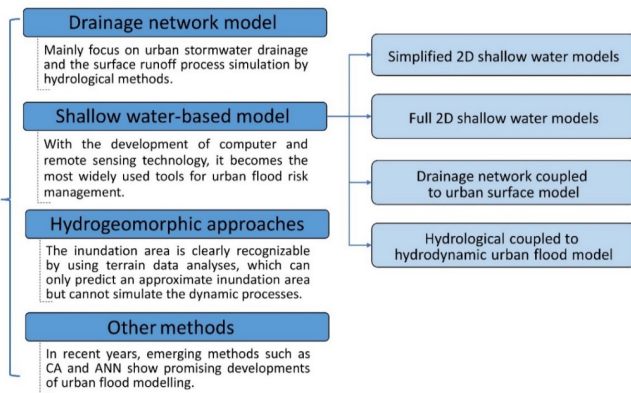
Drainage network model

Mainly focus on urban stormwater drainage and the surface runoff process simulation by hydrological methods.

Shallow water-based model

With the development of computer and remote sensing technology, it becomes the most widely used tools for urban flood risk management.

Hydrogeomorphic approaches

The inundation area is clearly recognizable by using terrain data analyses, which can only predict an approximate inundation area but cannot simulate the dynamic processes.

Other methods

In recent years, emerging methods such as CA and ANN show promising developments of urban flood modelling.

Simplified 2D shallow water models

Full 2D shallow water models

Drainage network coupled to urban surface model

Hydrological coupled to hydrodynamic urban flood model